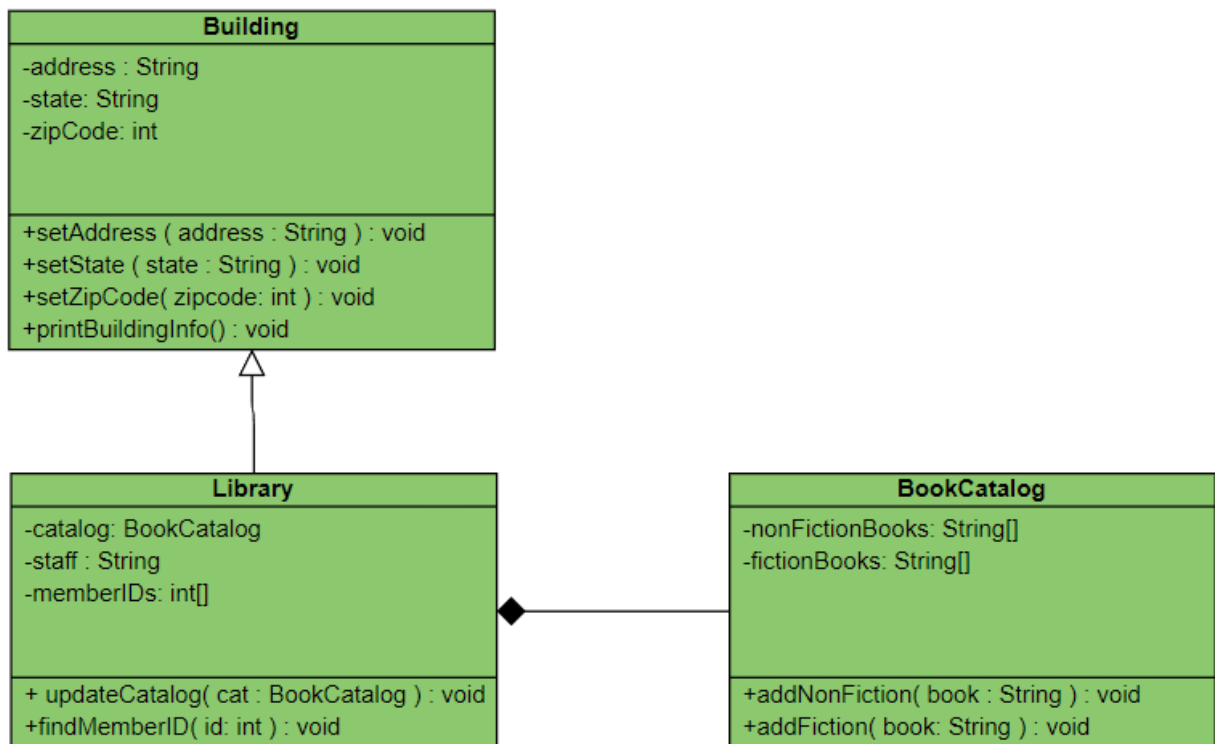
Building

-address : String
-state: String
-zipCode: int

+setAddress ( address : String ) : void
+setState ( state : String ) : void
+setZipCode( zipcode: int ) : void
+printBuildingInfo() : void

Library

-catalog: BookCatalog
-staff : String
-memberIDs: int[]

+ updateCatalog( cat : BookCatalog ) : void
+findMemberID( id: int ) : void

BookCatalog

-nonFictionBooks: String[]
-fictionBooks: String[]

+addNonFiction( book : String ) : void
+addFiction( book: String ) : void